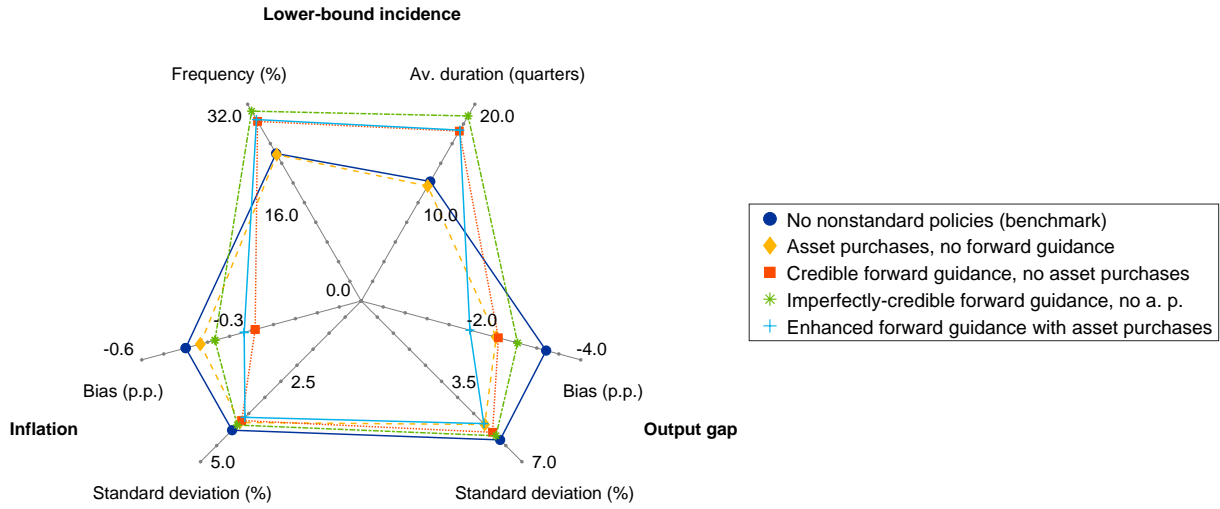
Lower-bound incidence

Frequency (%)

Av. duration (quarters)

32.0

20.0

16.0

10.0

0.0

-0.3

-2.0

-0.6

-4.0

Bias (p.p.)

Bias (p.p.)

2.5

3.5

Inflation

Output gap

5.0

7.0

Standard deviation (%)

Standard deviation (%)

No nonstandard policies (benchmark)
Asset purchases, no forward guidance
Credible forward guidance, no asset purchases
Imperfectly-credible forward guidance, no a. p.
Enhanced forward guidance with asset purchases